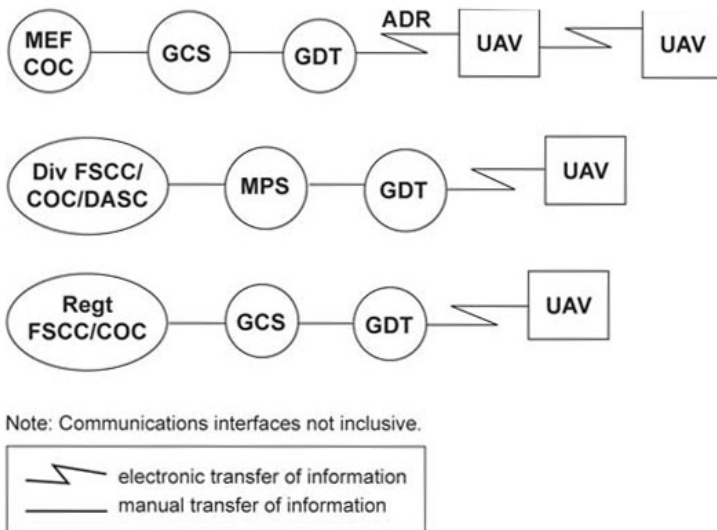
MEF COC
GCS
GDT
ADR
UAV
UAV

Div FSCC/ COC/DASC
MPS
GDT
UAV

Regt FSCC/COC
GCS
GDT
UAV

Note: Communications interfaces not inclusive.

electronic transfer of information
manual transfer of information